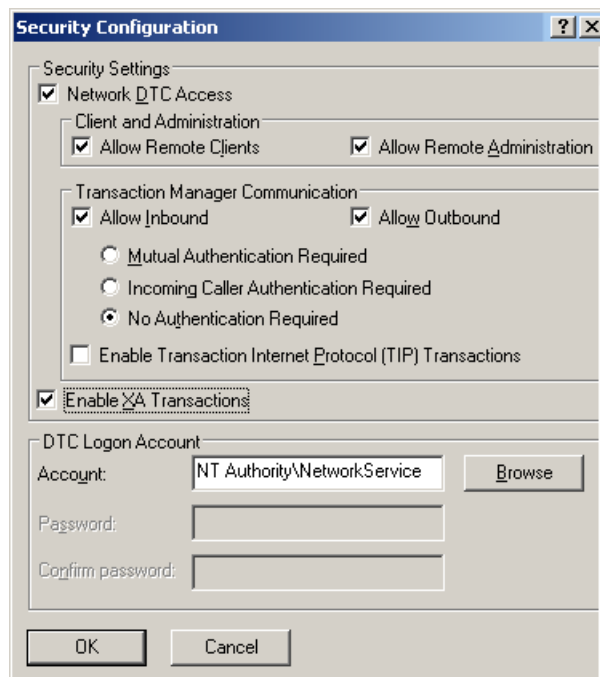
Security Configuration

?

X

Security Settings

Network DTC Access

Client and Administration

Allow Remote Clients

Allow Remote Administration

Transaction Manager Communication

Allow Inbound

Allow Outbound

Mutual Authentication Required

Incoming Caller Authentication Required

No Authentication Required

Enable Transaction Internet Protocol (TIP) Transactions

Enable XA Transactions

DTC Logon Account

Account:

NT Authority\NetworkService

Browse

Password:

Confirm password:

OK

Cancel